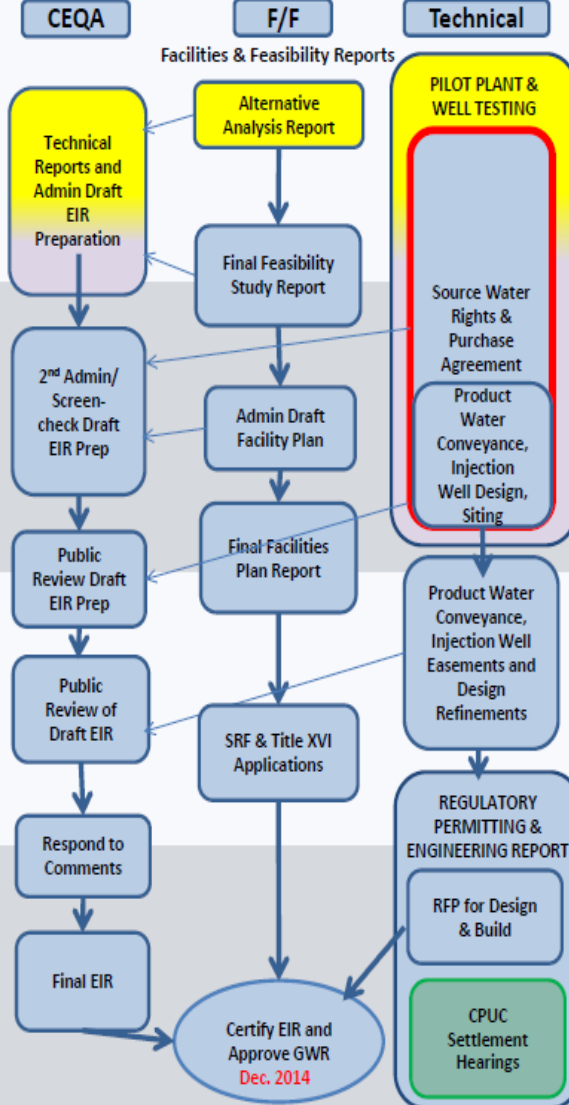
CEQA

F/F

Technical

Facilities & Feasibility Reports

Technical Reports and Admin Draft EIR Preparation

Alternative Analysis Report

PILOT PLANT & WELL TESTING

Final Feasibility Study Report

Source Water Rights & Purchase Agreement

2$^{nd}$ Admin/ Screen-check Draft EIR Prep

Admin Draft Facility Plan

Product Water Conveyance, Injection Well Design, Siting

Public Review Draft EIR Prep

Final Facilities Plan Report

Product Water Conveyance, Injection Well Easements and Design Refinements

Public Review of Draft EIR

SRF & Title XVI Applications

REGULATORY PERMITTING & ENGINEERING REPORT

Respond to Comments

RFP for Design & Build

Final EIR

Certify EIR and Approve GWR
Dec. 2014

CPUC Settlement Hearings